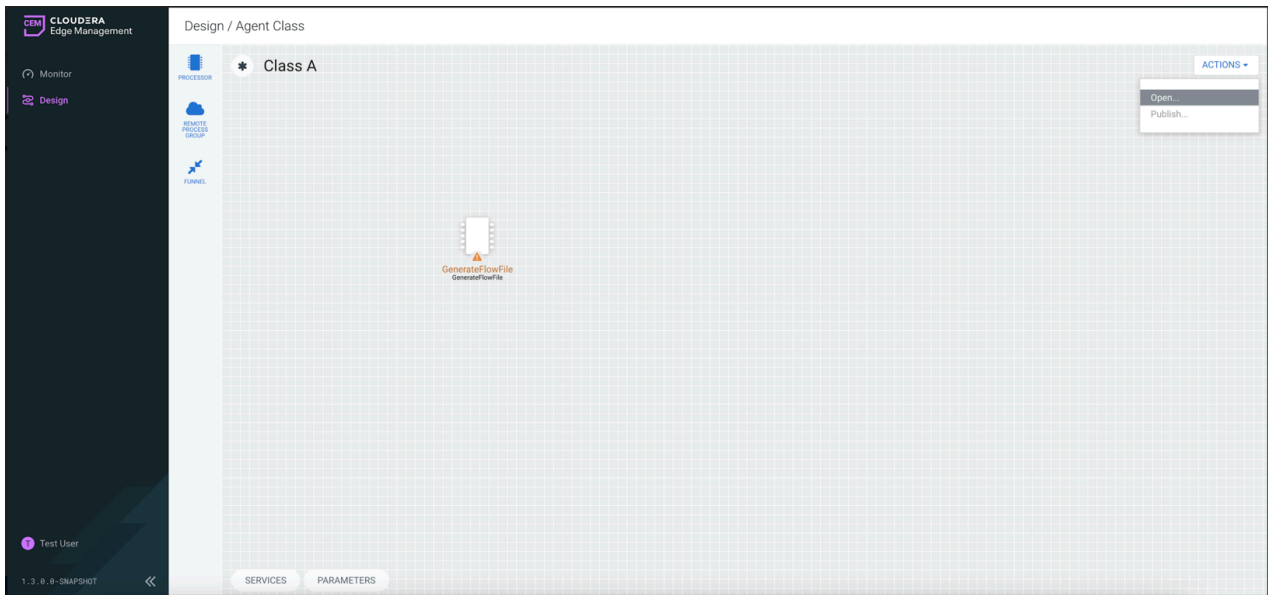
CEM CLOUDERA Edge Management

Monitor

Design

T Test User

1.3.0.0-SNAPSHOT

Design / Agent Class

PROCESSOR

REMOTE PROCESS GROUP

FUNNEL

Class A

ACTIONS

Open...

Publish...

GenerateFlowFile
GenerateFlowFile

SERVICES

PARAMETERS